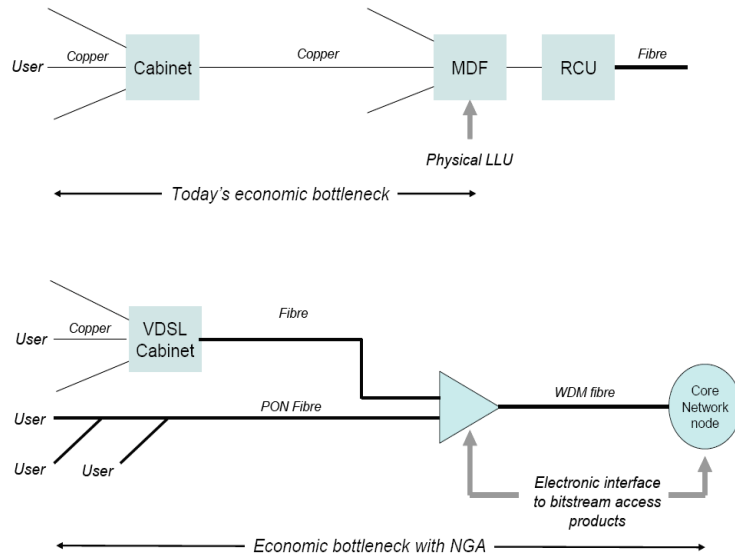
User
Copper
Cabinet
Copper
MDF
RCU
Fibre
Physical LLU
Today's economic bottleneck

User
Copper
VDSL Cabinet
Fibre
User
PON Fibre
WDM fibre
Core Network node
User
User
Electronic interface to bitstream access products
Economic bottleneck with NGA